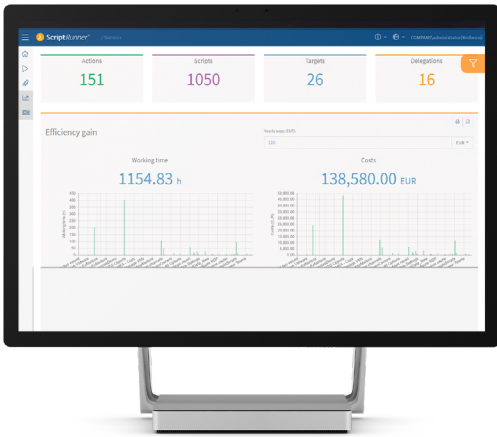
ScriptRunner

| Actions | Scripts | Targets | Delegations |
|---|---|---|---|
| 151 | 1050 | 26 | 16 |

Efficiency gain

Hourly wage (EUR)

120

EUR

Working time

1154.83 h

Costs

138,580.00 EUR

400
350
300
250
200
150
100
50
0

50,000.00
45,000.00
40,000.00
35,000.00
30,000.00
25,000.00
20,000.00
15,000.00
10,000.00
5,000.00
0.00